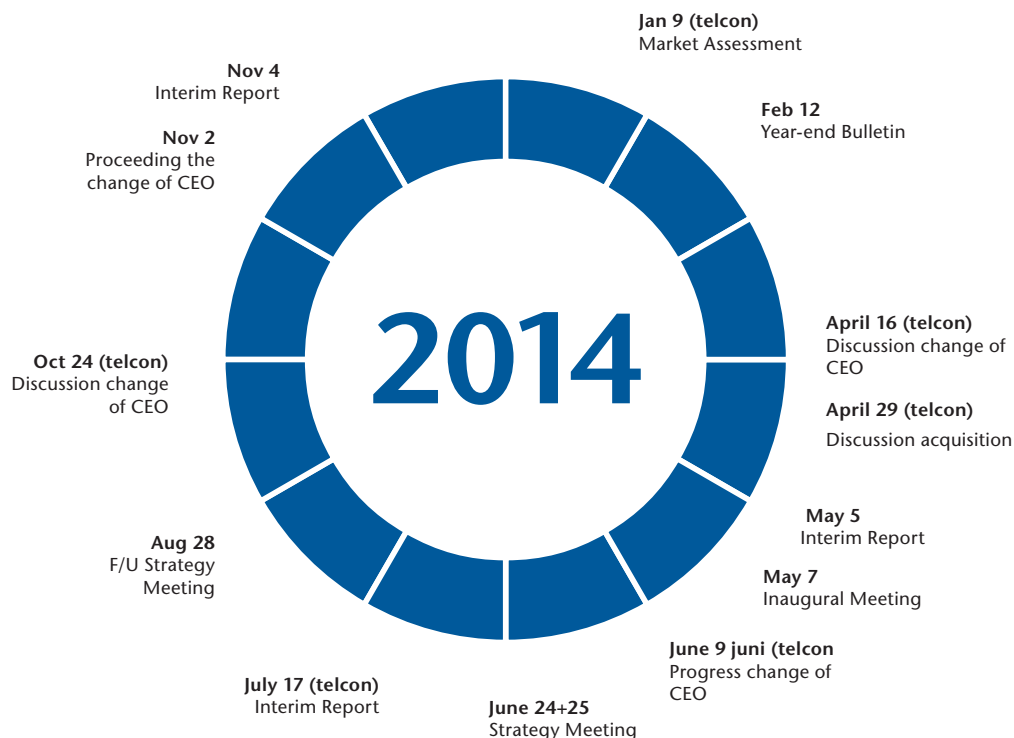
2014

Jan 9 (telcon)
Market Assessment

Feb 12
Year-end Bulletin

April 16 (telcon)
Discussion change of CEO

April 29 (telcon)
Discussion acquisition

May 5
Interim Report

May 7
Inaugural Meeting

June 9 juni (telcon
Progress change of CEO

June 24+25
Strategy Meeting

July 17 (telcon)
Interim Report

Aug 28
F/U Strategy Meeting

Oct 24 (telcon)
Discussion change of CEO

Nov 2
Proceeding the change of CEO

Nov 4
Interim Report